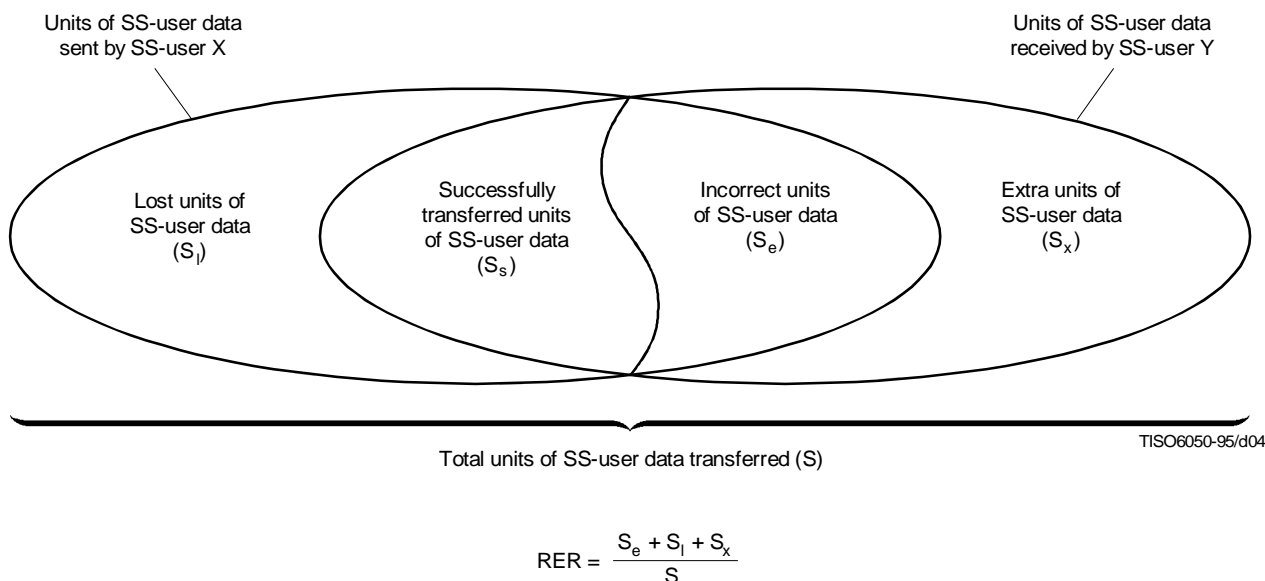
Units of SS-user data sent by SS-user X

Units of SS-user data received by SS-user Y

Lost units of SS-user data ($S_l$)

Successfully transferred units of SS-user data ($S_s$)

Incorrect units of SS-user data ($S_e$)

Extra units of SS-user data ($S_x$)

TISO6050-95/d04

Total units of SS-user data transferred (S)

$RER = \frac{S_e + S_l + S_x}{S}$